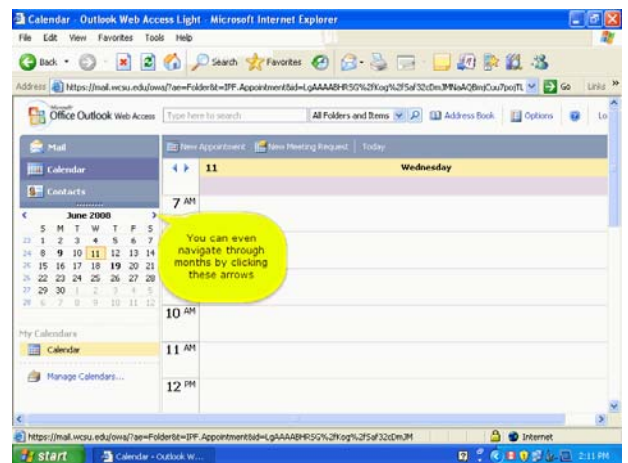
Calendar - Outlook Web Access Light - Microsoft Internet Explorer

File Edit View Favorites Tools Help

Back Search Favorites

Address https://mail.wcsu.edu/owa/?ae=Folder&t=IPF.Appointment&id=LgAAAABHR5G%2fKog%2f5af32cDmJMNaAQBmjCuu7po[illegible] Go Links

Office Outlook Web Access Type here to search All Folders and Items Address Book Options Lo

Mail
Calendar
Contacts

New Appointment New Meeting Request Today

11 Wednesday

| June 2008 | | | | | | |
|---|---|---|---|---|---|---|
| S | M | T | W | T | F | S |
| 1 | 2 | 3 | 4 | 5 | 6 | 7 |
| 8 | 9 | 10 | 11 | 12 | 13 | 14 |
| 15 | 16 | 17 | 18 | 19 | 20 | 21 |
| 22 | 23 | 24 | 25 | 26 | 27 | 28 |
| 29 | 30 | 1 | 2 | 3 | 4 | 5 |
| 6 | 7 | 8 | 9 | 10 | 11 | 12 |

7 AM

You can even navigate through months by clicking these arrows

10 AM
11 AM
12 PM

My Calendars
Calendar
Manage Calendars...

https://mail.wcsu.edu/owa/?ae=Folder&t=IPF.Appointment&id=LgAAAABHR5G%2fKog%2f5af32cDmJM Internet

start Calendar - Outlook W... 2:11 PM